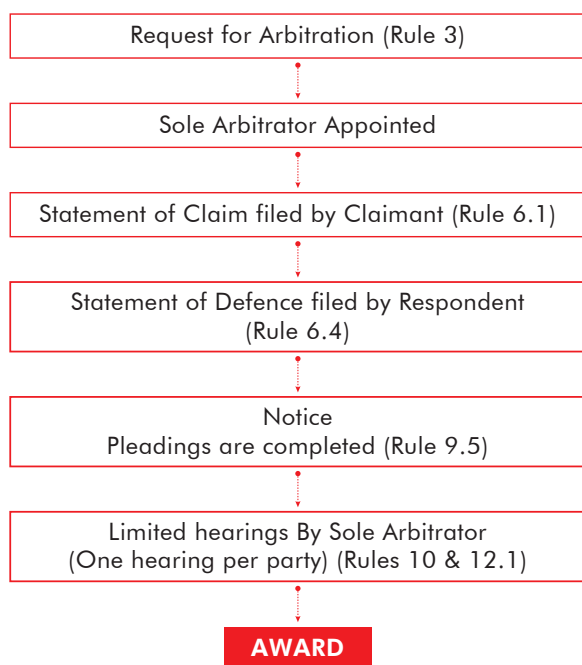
Request for Arbitration (Rule 3)

Sole Arbitrator Appointed

Statement of Claim filed by Claimant (Rule 6.1)

Statement of Defence filed by Respondent (Rule 6.4)

Notice
Pleadings are completed (Rule 9.5)

Limited hearings By Sole Arbitrator (One hearing per party) (Rules 10 & 12.1)

AWARD